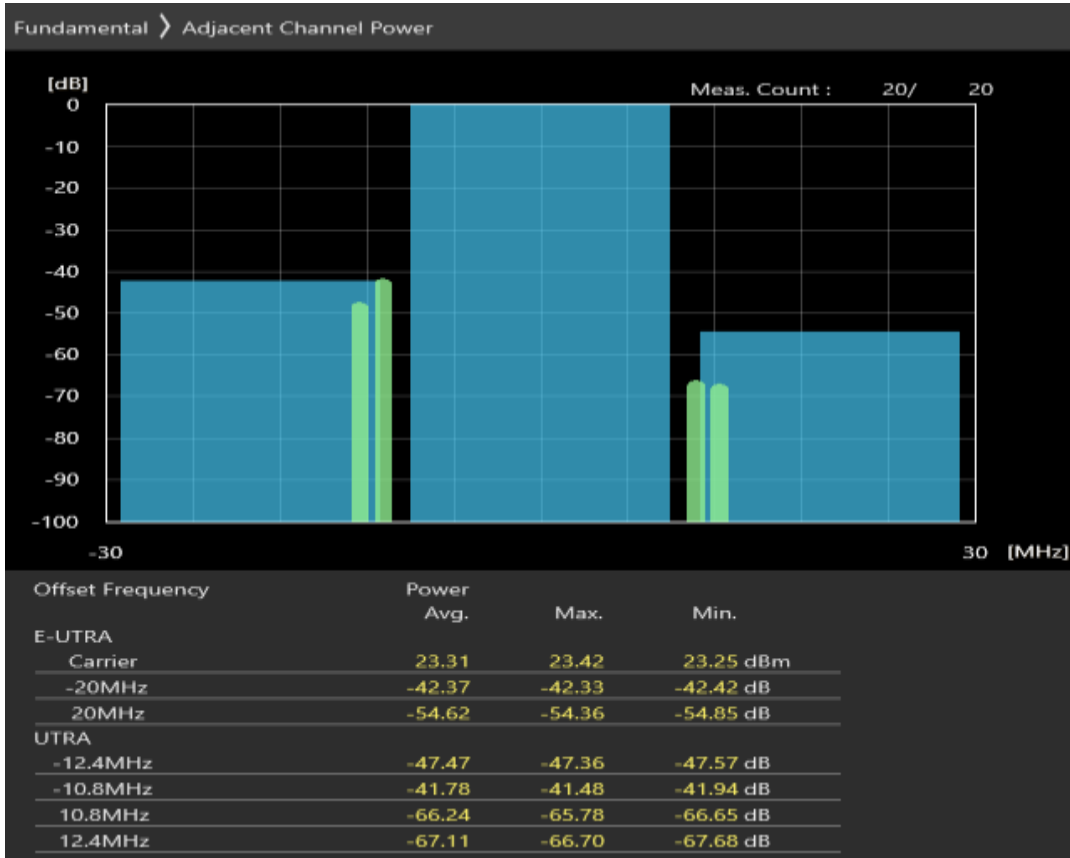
Fundamental 〉 Adjacent Channel Power

[dB]
Meas. Count : 20/ 20
0
-10
-20
-30
-40
-50
-60
-70
-80
-90
-100
-30
30 [MHz]

| Offset Frequency | Power Avg. | Max. | Min. |
|---|---|---|---|
| E-UTRA | | | |
| Carrier | 23.31 | 23.42 | 23.25 dBm |
| -20MHz | -42.37 | -42.33 | -42.42 dB |
| 20MHz | -54.62 | -54.36 | -54.85 dB |
| UTRA | | | |
| -12.4MHz | -47.47 | -47.36 | -47.57 dB |
| -10.8MHz | -41.78 | -41.48 | -41.94 dB |
| 10.8MHz | -66.24 | -65.78 | -66.65 dB |
| 12.4MHz | -67.11 | -66.70 | -67.68 dB |